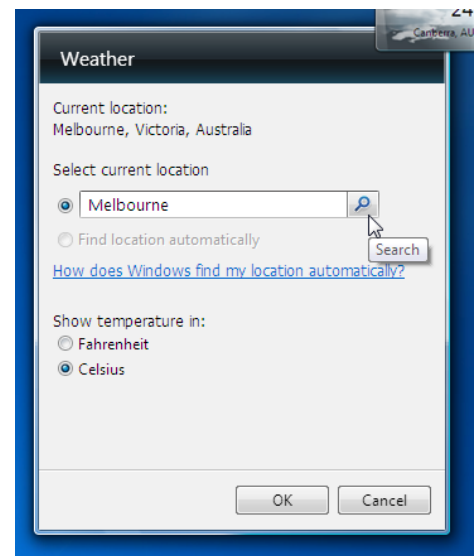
24
Canberra, AU

Weather

Current location:
Melbourne, Victoria, Australia

Select current location

Melbourne

Search

Find location automatically

How does Windows find my location automatically?

Show temperature in:

Fahrenheit

Celsius

OK

Cancel